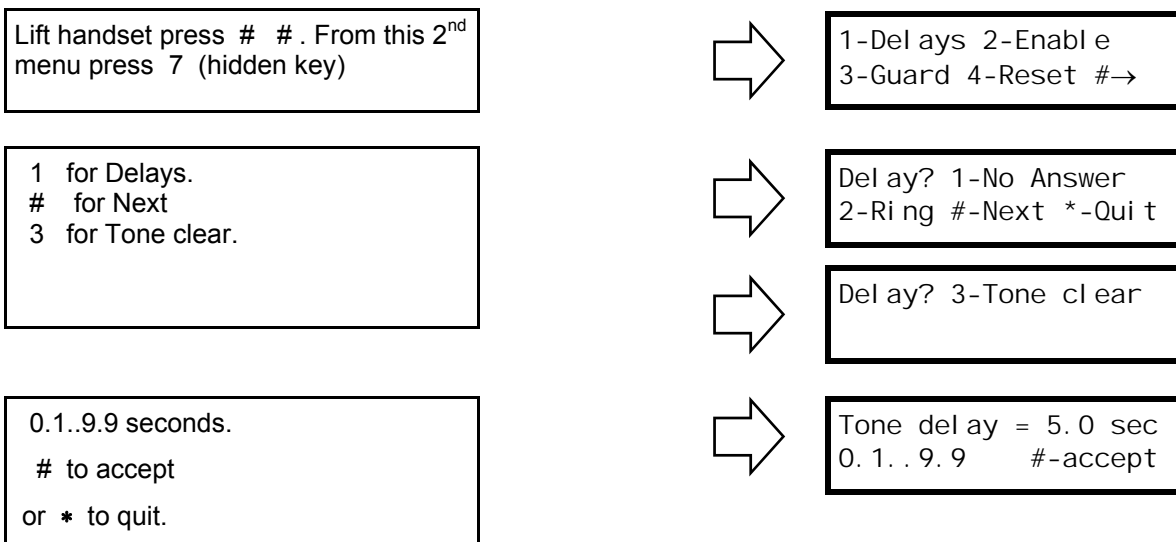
Lift handset press # #. From this 2$^{nd}$ menu press 7 (hidden key)

1-Delays 2-Enable
3-Guard 4-Reset #→

1 for Delays.
# for Next
3 for Tone clear.

Delay? 1-No Answer
2-Ring #-Next *-Quit

Delay? 3-Tone clear

0.1..9.9 seconds.
# to accept
or * to quit.

Tone delay = 5.0 sec
0.1..9.9 #-accept